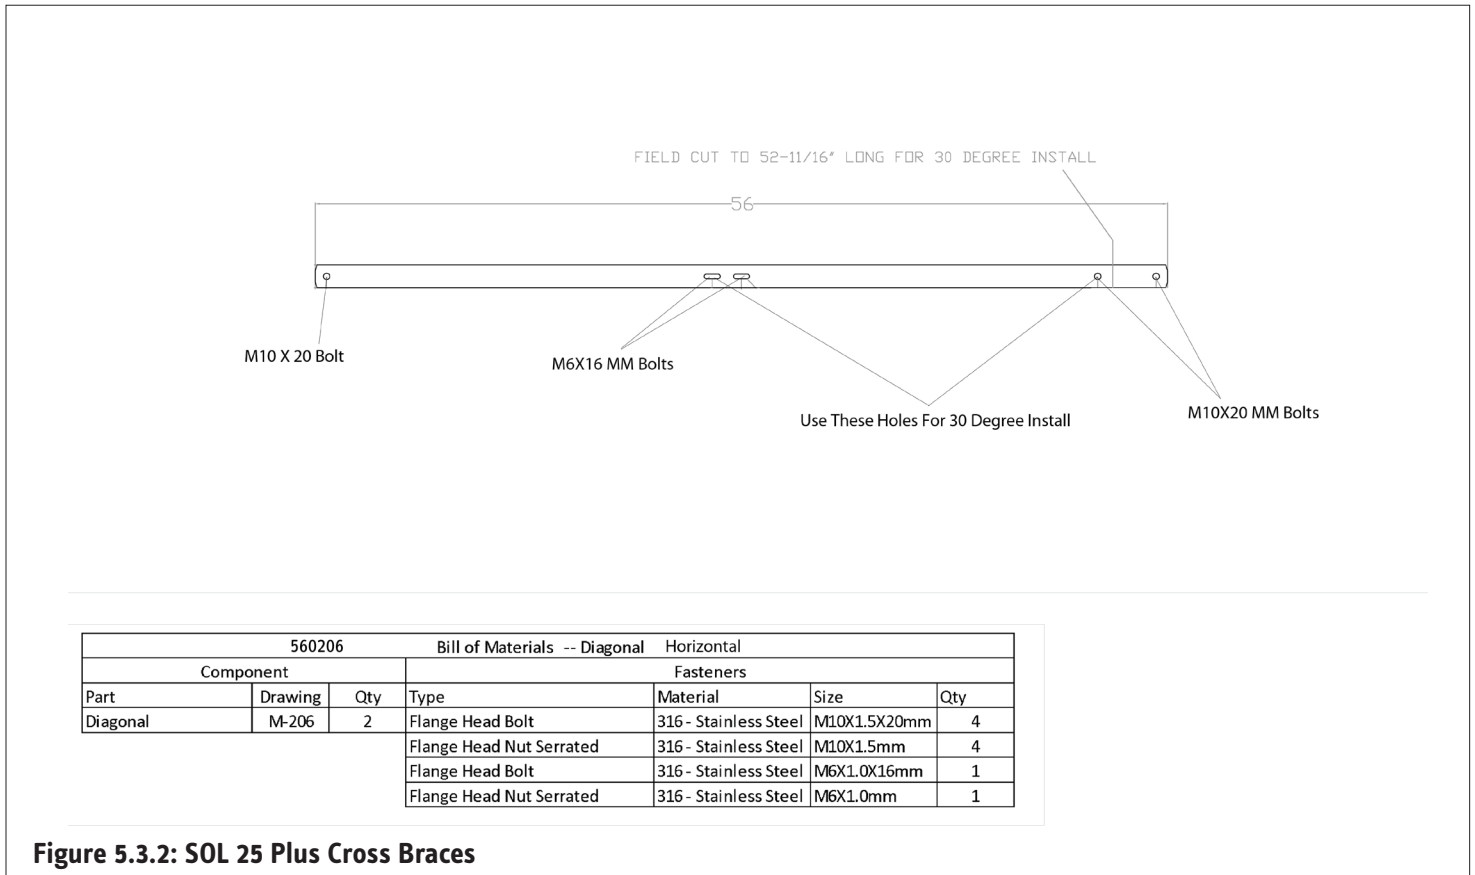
FIELD CUT TO 52-11/16" LONG FOR 30 DEGREE INSTALL

56

M10 X 20 Bolt

M6X16 MM Bolts

Use These Holes For 30 Degree Install

M10X20 MM Bolts

| 560206 | | | Bill of Materials -- Diagonal Horizontal | | | |
|---|---|---|---|---|---|---|
| Component | | | Fasteners | | | |
| Part | Drawing | Qty | Type | Material | Size | Qty |
| Diagonal | M-206 | 2 | Flange Head Bolt | 316 - Stainless Steel | M10X1.5X20mm | 4 |
| | | | Flange Head Nut Serrated | 316 - Stainless Steel | M10X1.5mm | 4 |
| | | | Flange Head Bolt | 316 - Stainless Steel | M6X1.0X16mm | 1 |
| | | | Flange Head Nut Serrated | 316 - Stainless Steel | M6X1.0mm | 1 |

Figure 5.3.2: SOL 25 Plus Cross Braces